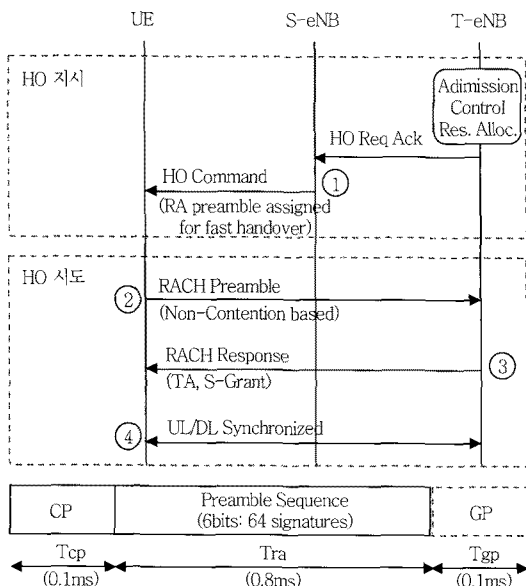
UE S-eNB T-eNB

HO 지시

Adimission Control Res. Alloc.

HO Req Ack

HO Command

①

(RA preamble assigned for fast handover)

HO 시도

②

RACH Preamble

(Non-Contention based)

RACH Response

③

(TA, S-Grant)

④

UL/DL Synchronized

CP

Preamble Sequence (6bits: 64 signatures)

GP

Tcp (0.1ms)

Tra (0.8ms)

Tgp (0.1ms)